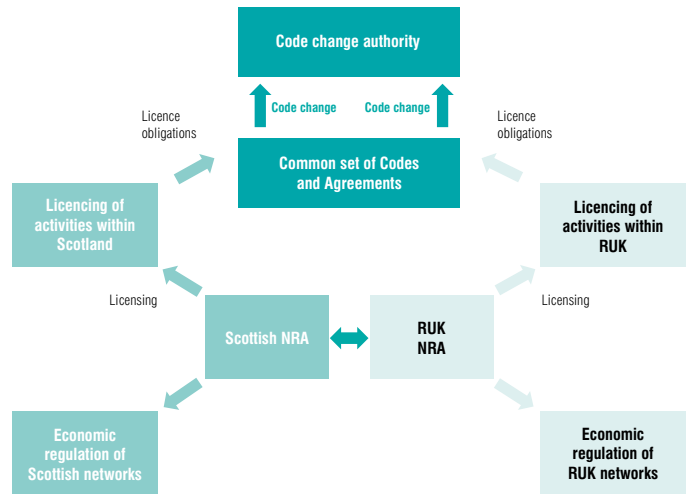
Code change authority

Code change

Code change

Licence obligations

Licence obligations

Common set of Codes and Agreements

Licencing of activities within Scotland

Licencing of activities within RUK

Licensing

Licensing

Scottish NRA

RUK NRA

Economic regulation of Scottish networks

Economic regulation of RUK networks